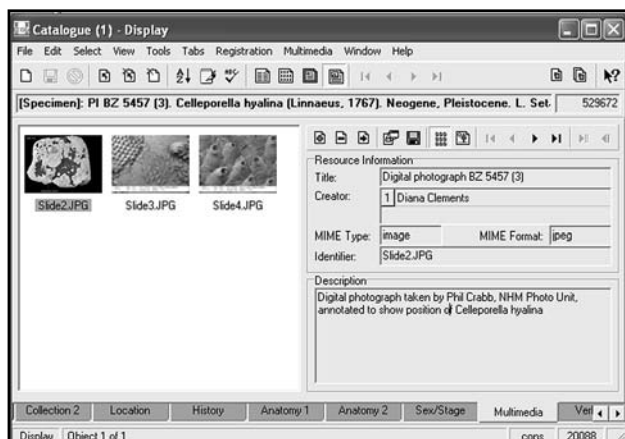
Catalogue (1) - Display

File Edit Select View Tools Tabs Registration Multimedia Window Help

[Specimen]: PI BZ 5457 (3). Celleporella hyalina (Linnaeus, 1767). Neogene, Pleistocene. L. Set. 529672

Slide2.JPG Slide3.JPG Slide4.JPG

Resource Information

Title: Digital photograph BZ 5457 (3)

Creator: 1 Diana Clements

MIME Type: image MIME Format: jpeg

Identifier: Slide2.JPG

Description

Digital photograph taken by Phil Crabb, NHM Photo Unit, annotated to show position of Celleporella hyalina

Collection 2 Location History Anatomy 1 Anatomy 2 Sex/Stage Multimedia Veri

Display Object 1 of 1 cons 20088